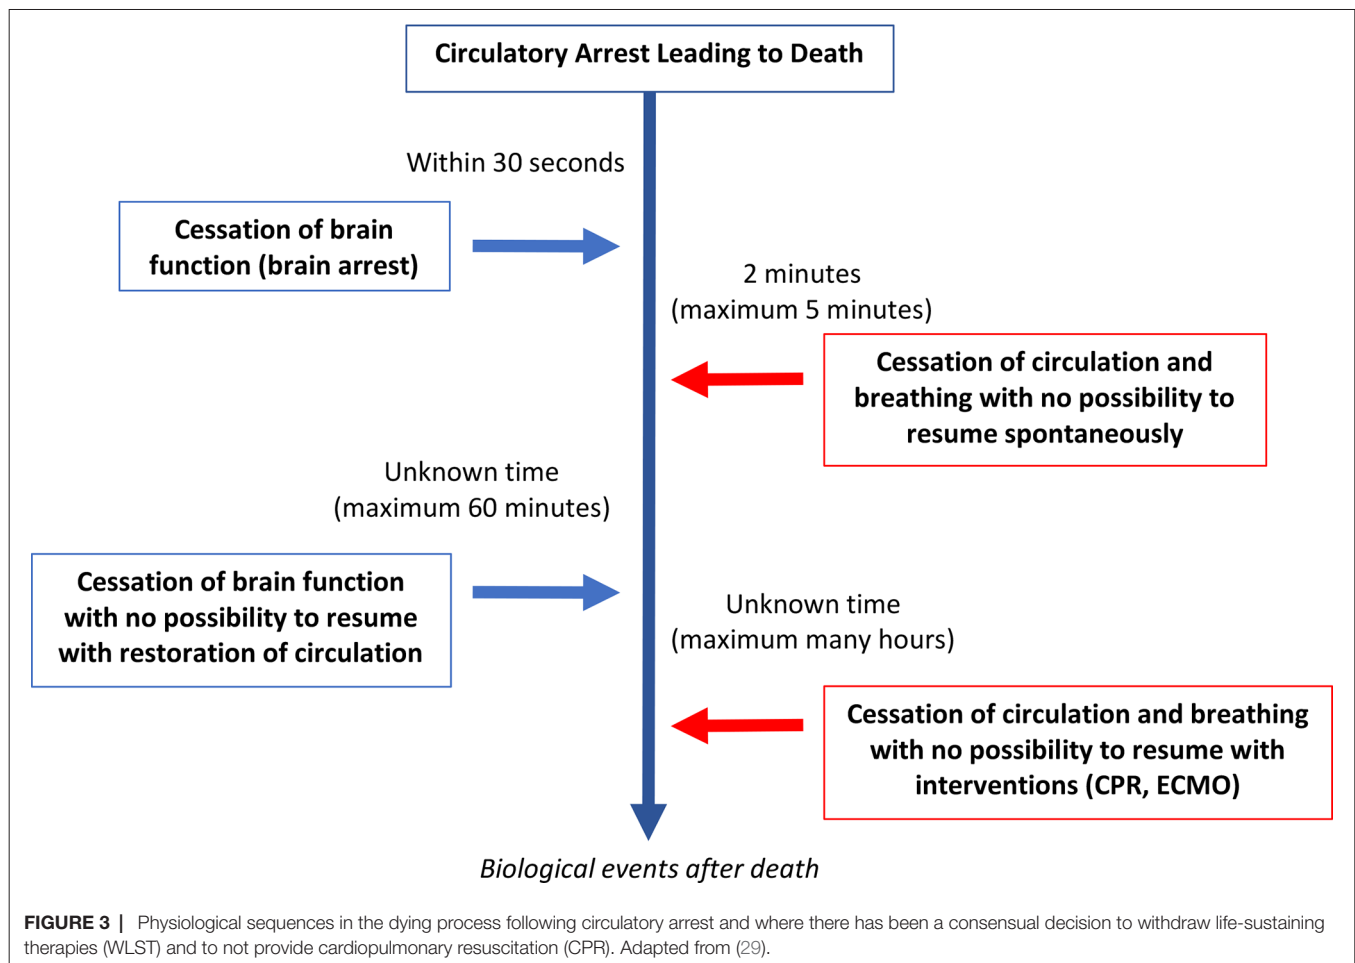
Circulatory Arrest Leading to Death

Within 30 seconds

Cessation of brain function (brain arrest)

2 minutes (maximum 5 minutes)

Cessation of circulation and breathing with no possibility to resume spontaneously

Unknown time (maximum 60 minutes)

Cessation of brain function with no possibility to resume with restoration of circulation

Unknown time (maximum many hours)

Cessation of circulation and breathing with no possibility to resume with interventions (CPR, ECMO)

Biological events after death

FIGURE 3 | Physiological sequences in the dying process following circulatory arrest and where there has been a consensual decision to withdraw life-sustaining therapies (WLST) and to not provide cardiopulmonary resuscitation (CPR). Adapted from (29).